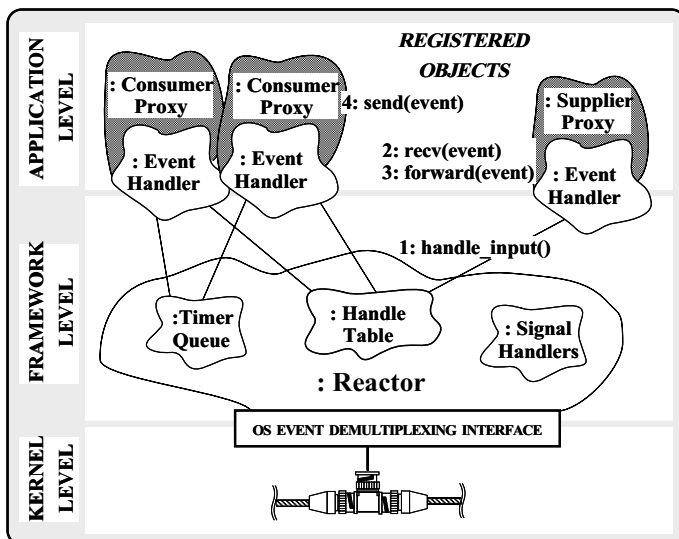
APPLICATION LEVEL

REGISTERED OBJECTS

: Consumer Proxy

: Event Handler

: Consumer Proxy

: Event Handler

4: send(event)

: Supplier Proxy

: Event Handler

2: recv(event)
3: forward(event)

FRAMEWORK LEVEL

1: handle_input()

:Timer Queue

: Handle Table

: Signal Handlers

: Reactor

KERNEL LEVEL

OS EVENT DEMULTIPLEXING INTERFACE